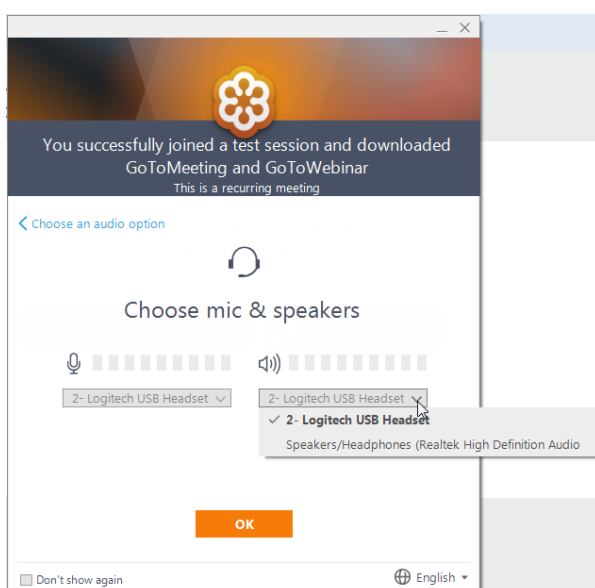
You successfully joined a test session and downloaded GoToMeeting and GoToWebinar
This is a recurring meeting

Choose an audio option

Choose mic & speakers

2- Logitech USB Headset

2- Logitech USB Headset

✓ 2- Logitech USB Headset
Speakers/Headphones (Realtek High Definition Audio

OK

Don't show again

English